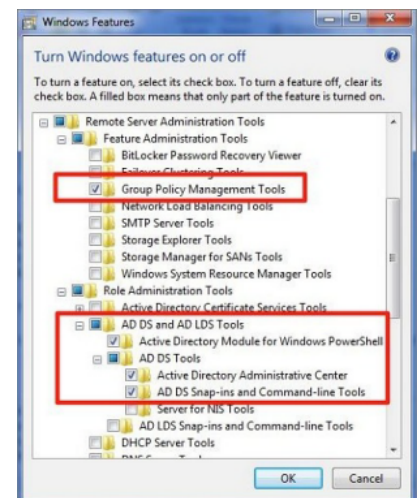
Windows Features

Turn Windows features on or off

To turn a feature on, select its check box. To turn a feature off, clear its check box. A filled box means that only part of the feature is turned on.

Remote Server Administration Tools
Feature Administration Tools
BitLocker Password Recovery Viewer
Failover Clustering Tools
Group Policy Management Tools
Network Load Balancing Tools
SMTP Server Tools
Storage Explorer Tools
Storage Manager for SANs Tools
Windows System Resource Manager Tools
Role Administration Tools
Active Directory Certificate Services Tools
AD DS and AD LDS Tools
Active Directory Module for Windows PowerShell
AD DS Tools
Active Directory Administrative Center
AD DS Snap-ins and Command-line Tools
Server for NIS Tools
AD LDS Snap-ins and Command-line Tools
DHCP Server Tools
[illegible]

OK Cancel